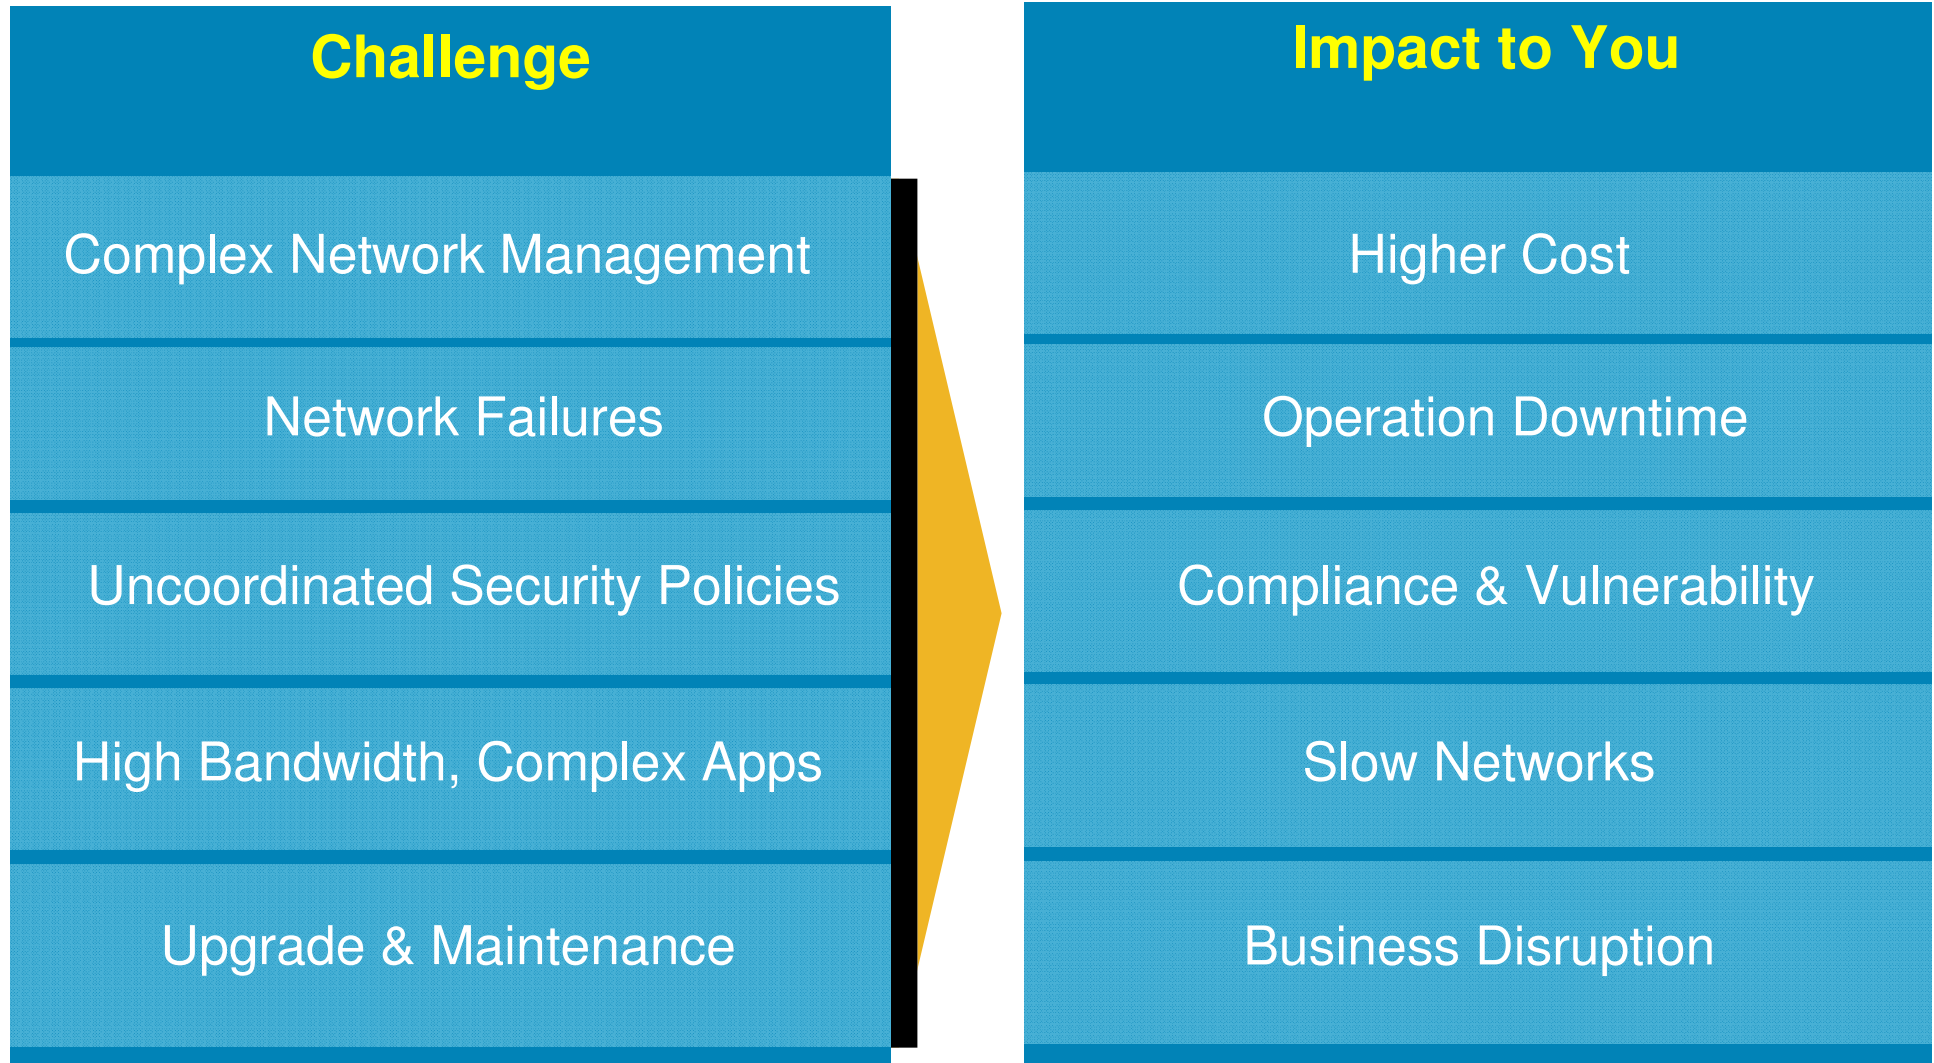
Challenge

Complex Network Management

Network Failures

Uncoordinated Security Policies

High Bandwidth, Complex Apps

Upgrade & Maintenance

Impact to You

Higher Cost

Operation Downtime

Compliance & Vulnerability

Slow Networks

Business Disruption